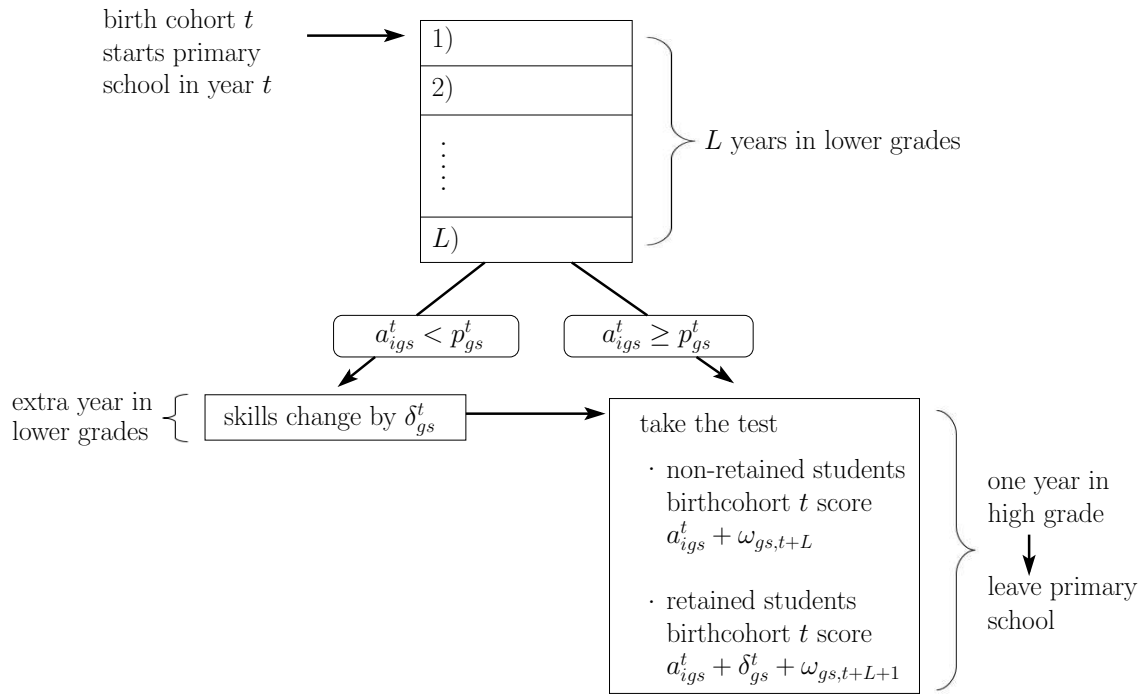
birth cohort $t$ starts primary school in year $t$

1)

2)

$\vdots$

$L$)

$L$ years in lower grades

$a_{igs}^{t} < p_{gs}^{t}$

$a_{igs}^{t} \geq p_{gs}^{t}$

extra year in lower grades

skills change by $\delta_{gs}^{t}$

take the test

· non-retained students birthcohort $t$ score $a_{igs}^{t} + \omega_{gs,t+L}$

· retained students birthcohort $t$ score $a_{igs}^{t} + \delta_{gs}^{t} + \omega_{gs,t+L+1}$

one year in high grade

leave primary school